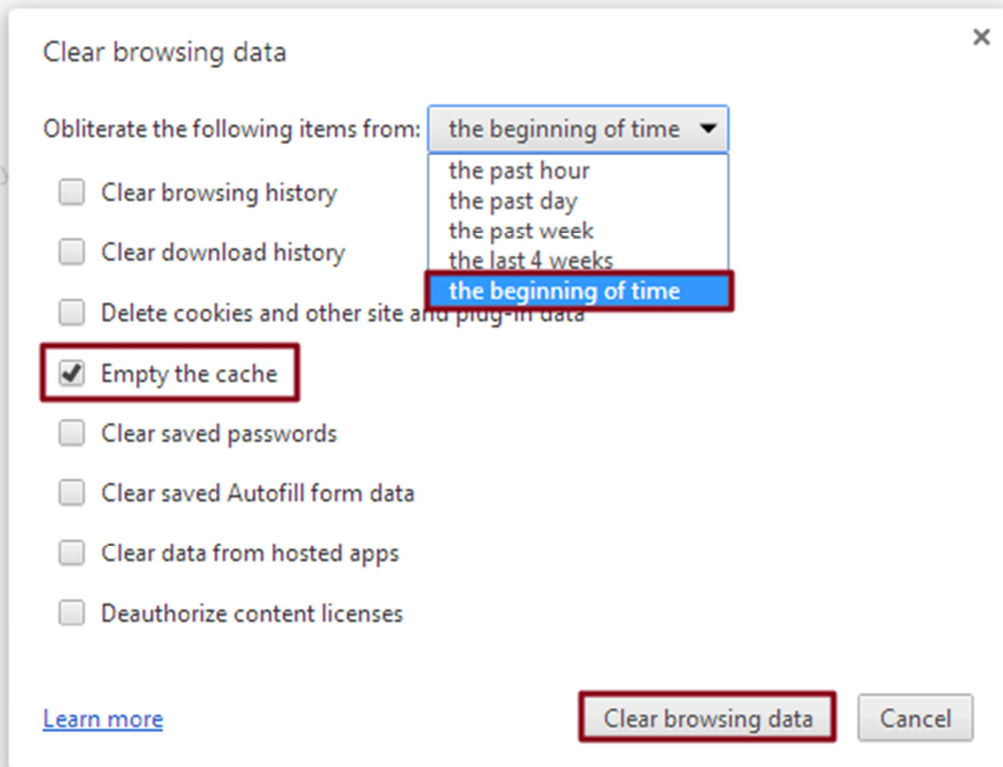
Clear browsing data

×

Obliterate the following items from: the beginning of time

the past hour
the past day
the past week
the last 4 weeks
the beginning of time

Clear browsing history

Clear download history

Delete cookies and other site and plug-in data

Empty the cache

Clear saved passwords

Clear saved Autofill form data

Clear data from hosted apps

Deauthorize content licenses

Learn more

Clear browsing data

Cancel